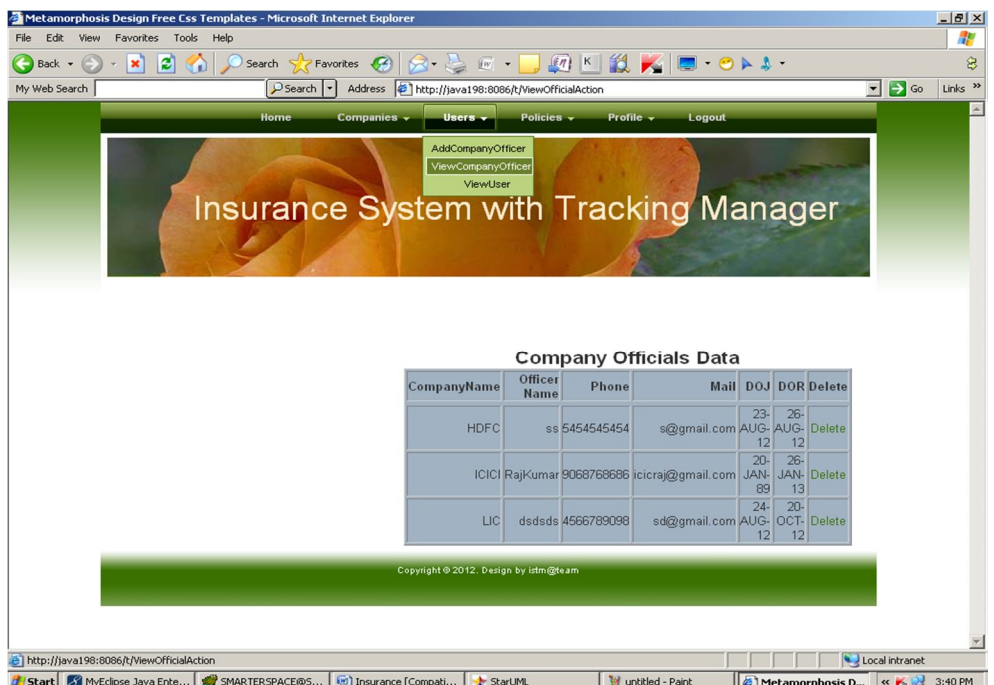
Metamorphosis Design Free Css Templates - Microsoft Internet Explorer

File Edit View Favorites Tools Help

Back Search Favorites

My Web Search Search Address http://java198:8086/t/ViewOfficialAction Go Links

Home Companies Users Policies Profile Logout

AddCompanyOfficer
ViewCompanyOfficer
ViewUser

Insurance System with Tracking Manager

Company Officials Data

| CompanyName | Officer Name | Phone | Mail | DOJ | DOR | Delete |
|---|---|---|---|---|---|---|
| HDFC | ss | 5454545454 | s@gmail.com | 23-AUG-12 | 26-AUG-12 | Delete |
| ICICI | RajKumar | 9068768686 | icicraj@gmail.com | 20-JAN-89 | 26-JAN-13 | Delete |
| LIC | dsdsds | 4566789098 | sd@gmail.com | 24-AUG-12 | 20-OCT-12 | Delete |

Copyright © 2012. Design by istm@team

http://java198:8086/t/ViewOfficialAction Local intranet

Start MyEclipse Java Ente... SMARTERSPACE@S... Insurance [Compati... StarUML untitled - Paint Metamorphosis D... 3:40 PM